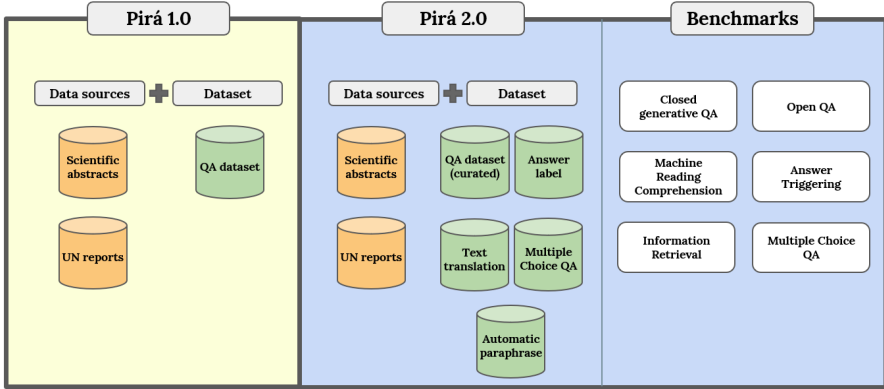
Pirá 1.0

Data sources

Dataset

Scientific abstracts

QA dataset

UN reports

Pirá 2.0

Data sources

Dataset

Scientific abstracts

QA dataset (curated)

Answer label

UN reports

Text translation

Multiple Choice QA

Automatic paraphrase

Benchmarks

Closed generative QA

Open QA

Machine Reading Comprehension

Answer Triggering

Information Retrieval

Multiple Choice QA